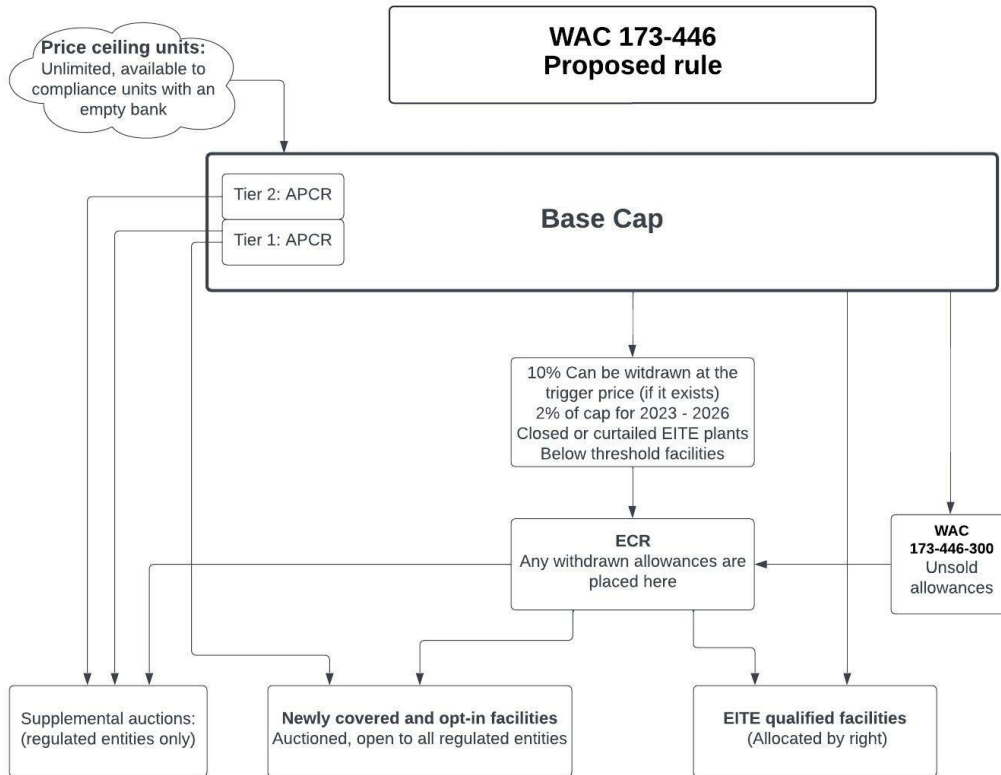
WAC 173-446
Proposed rule

Price ceiling units: Unlimited, available to compliance units with an empty bank

Tier 2: APCR

Tier 1: APCR

Base Cap

10% Can be witdrawn at the trigger price (if it exists)
2% of cap for 2023 - 2026
Closed or curtailed EITE plants
Below threshold facilities

ECR
Any withdrawn allowances are placed here

WAC 173-446-300
Unsold allowances

Supplemental auctions: (regulated entities only)

Newly covered and opt-in facilities
Auctioned, open to all regulated entities

EITE qualified facilities
(Allocated by right)